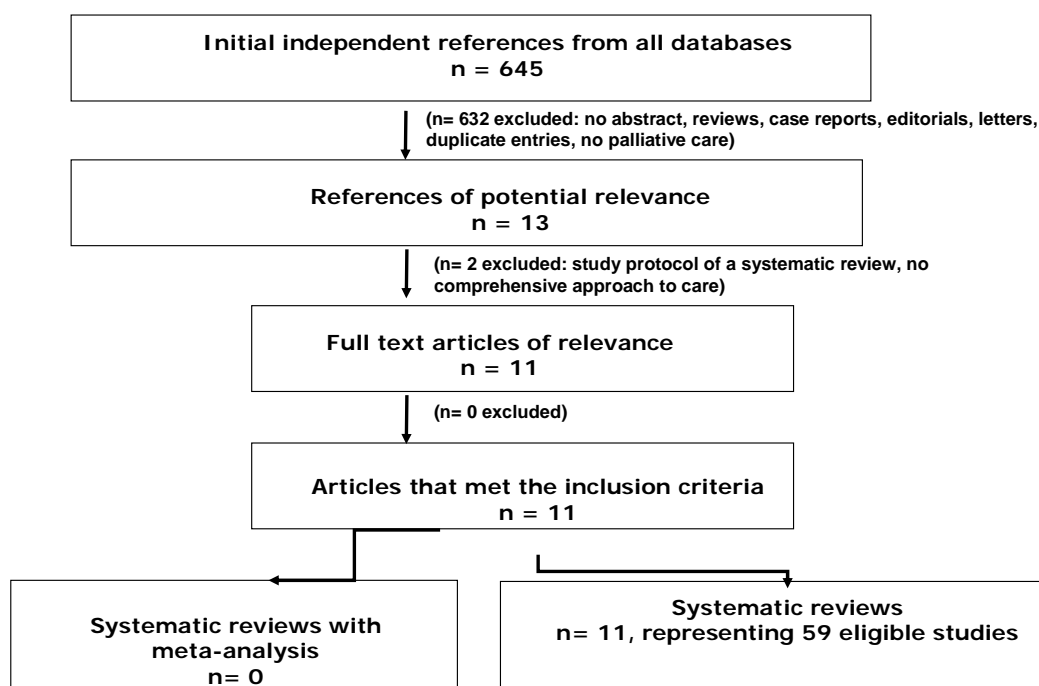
Initial independent references from all databases
n = 645

(n= 632 excluded: no abstract, reviews, case reports, editorials, letters, duplicate entries, no palliative care)

References of potential relevance
n = 13

(n= 2 excluded: study protocol of a systematic review, no comprehensive approach to care)

Full text articles of relevance
n = 11

(n= 0 excluded)

Articles that met the inclusion criteria
n = 11

Systematic reviews with meta-analysis
n= 0

Systematic reviews
n= 11, representing 59 eligible studies